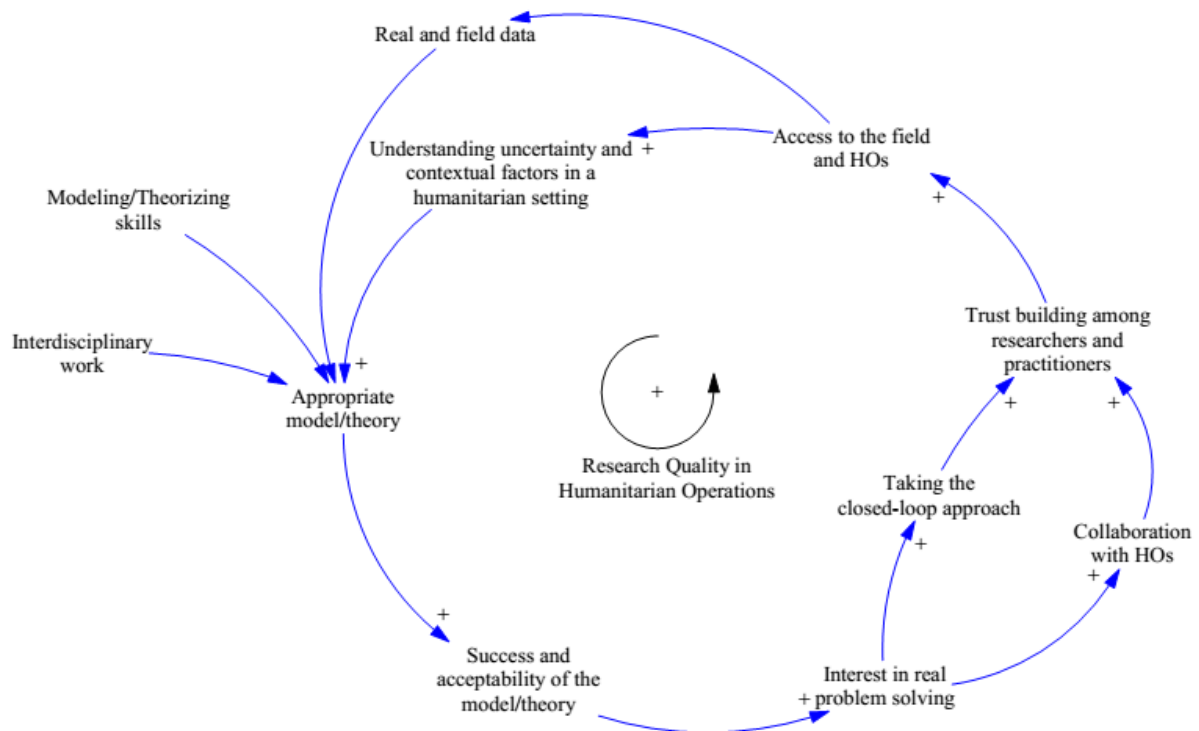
Real and field data

Understanding uncertainty and contextual factors in a humanitarian setting

+

Access to the field and HOs

+

Modeling/Theorizing skills

Interdisciplinary work

+

Appropriate model/theory

+

Research Quality in Humanitarian Operations

Trust building among researchers and practitioners

+

+

Taking the closed-loop approach

+

Collaboration with HOs

+

+

Success and acceptability of the model/theory

Interest in real problem solving

+